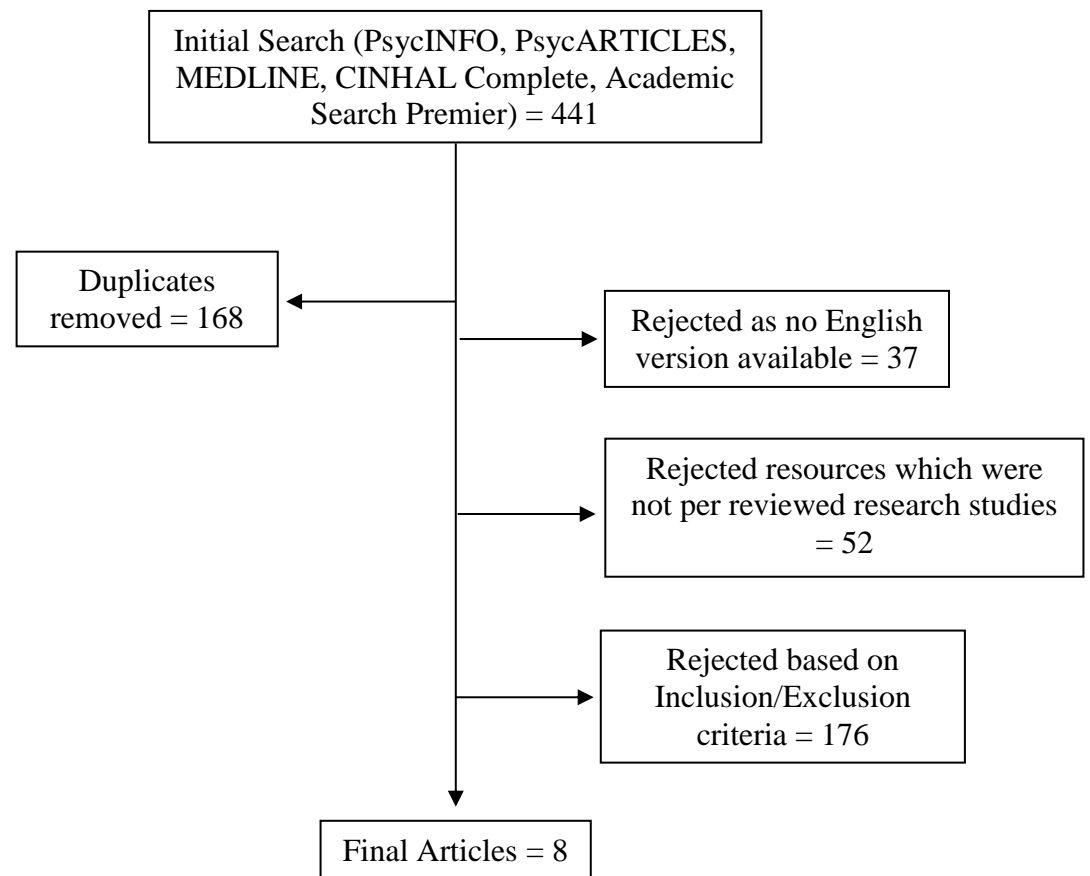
Initial Search (PsycINFO, PsycARTICLES, MEDLINE, CINHAL Complete, Academic Search Premier) = 441

Duplicates removed = 168

Rejected as no English version available = 37

Rejected resources which were not per reviewed research studies = 52

Rejected based on Inclusion/Exclusion criteria = 176

Final Articles = 8